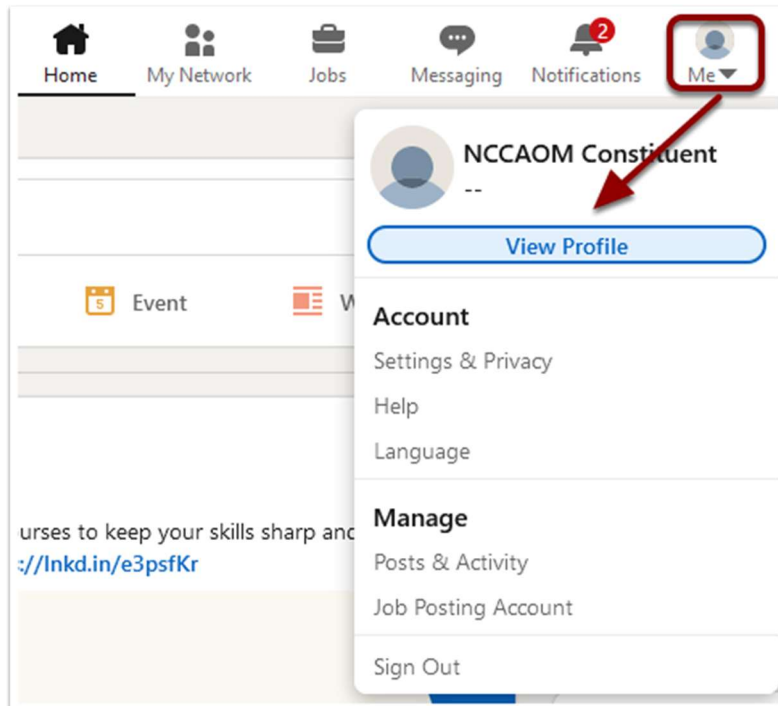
Home My Network Jobs Messaging 2 Notifications Me

5 Event W

urses to keep your skills sharp and
://lnkd.in/e3psfKr

NCCAOM Constituent
--

View Profile

Account
Settings & Privacy
Help
Language

Manage
Posts & Activity
Job Posting Account

Sign Out